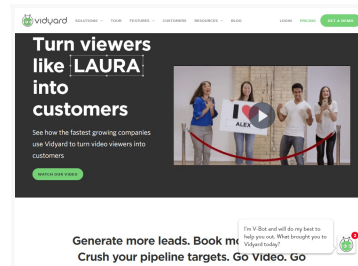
vidyard SOLUTIONS TOUR FEATURES CUSTOMERS RESOURCES BLOG LOGIN PRICING GET A DEMO

Turn viewers like LAURA into customers

See how the fastest growing companies use Vidyard to turn video viewers into customers

WATCH OUR VIDEO

I ALEX

Generate more leads. Book m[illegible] Crush your pipeline targets. Go Video. Go

I'm V-Bot and will do my best to help you out. What brought you to Vidyard today?

2